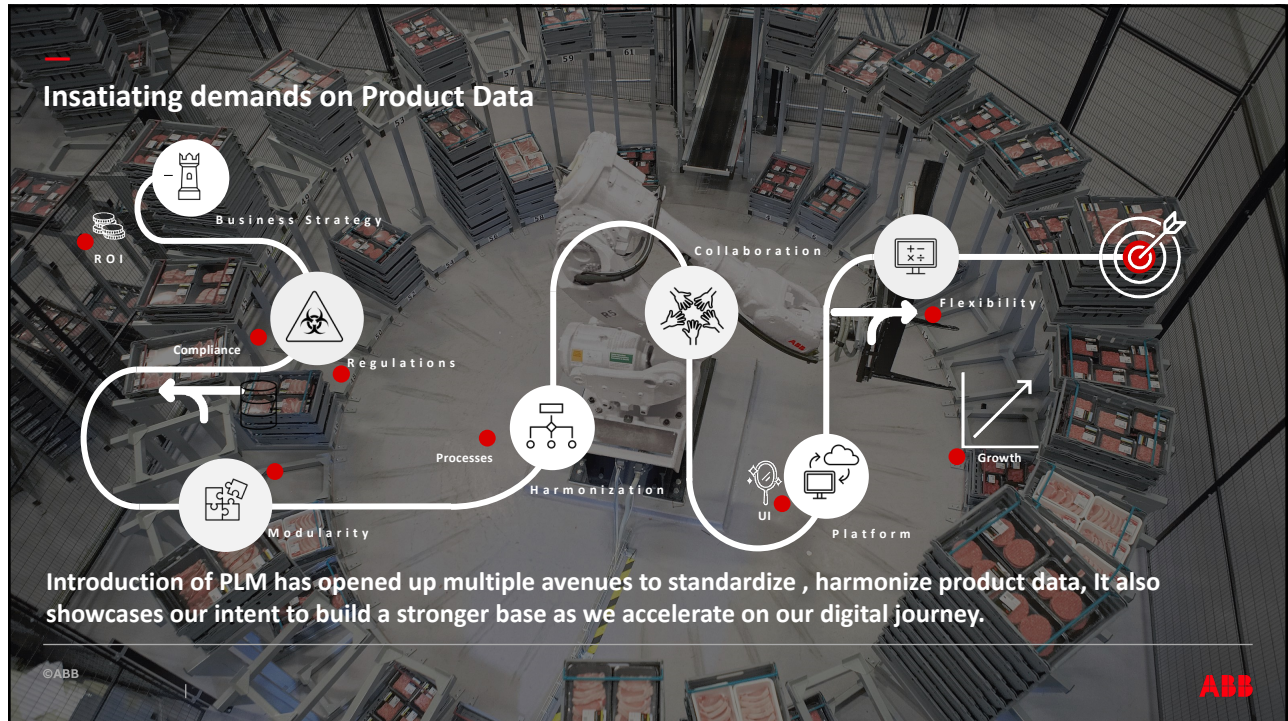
Insatiating demands on Product Data

Business Strategy

ROI

Collaboration

Flexibility

Compliance

Regulations

Processes

Harmonization

Growth

UI

Modularity

Platform

Introduction of PLM has opened up multiple avenues to standardize , harmonize product data, It also showcases our intent to build a stronger base as we accelerate on our digital journey.

©ABB

ABB